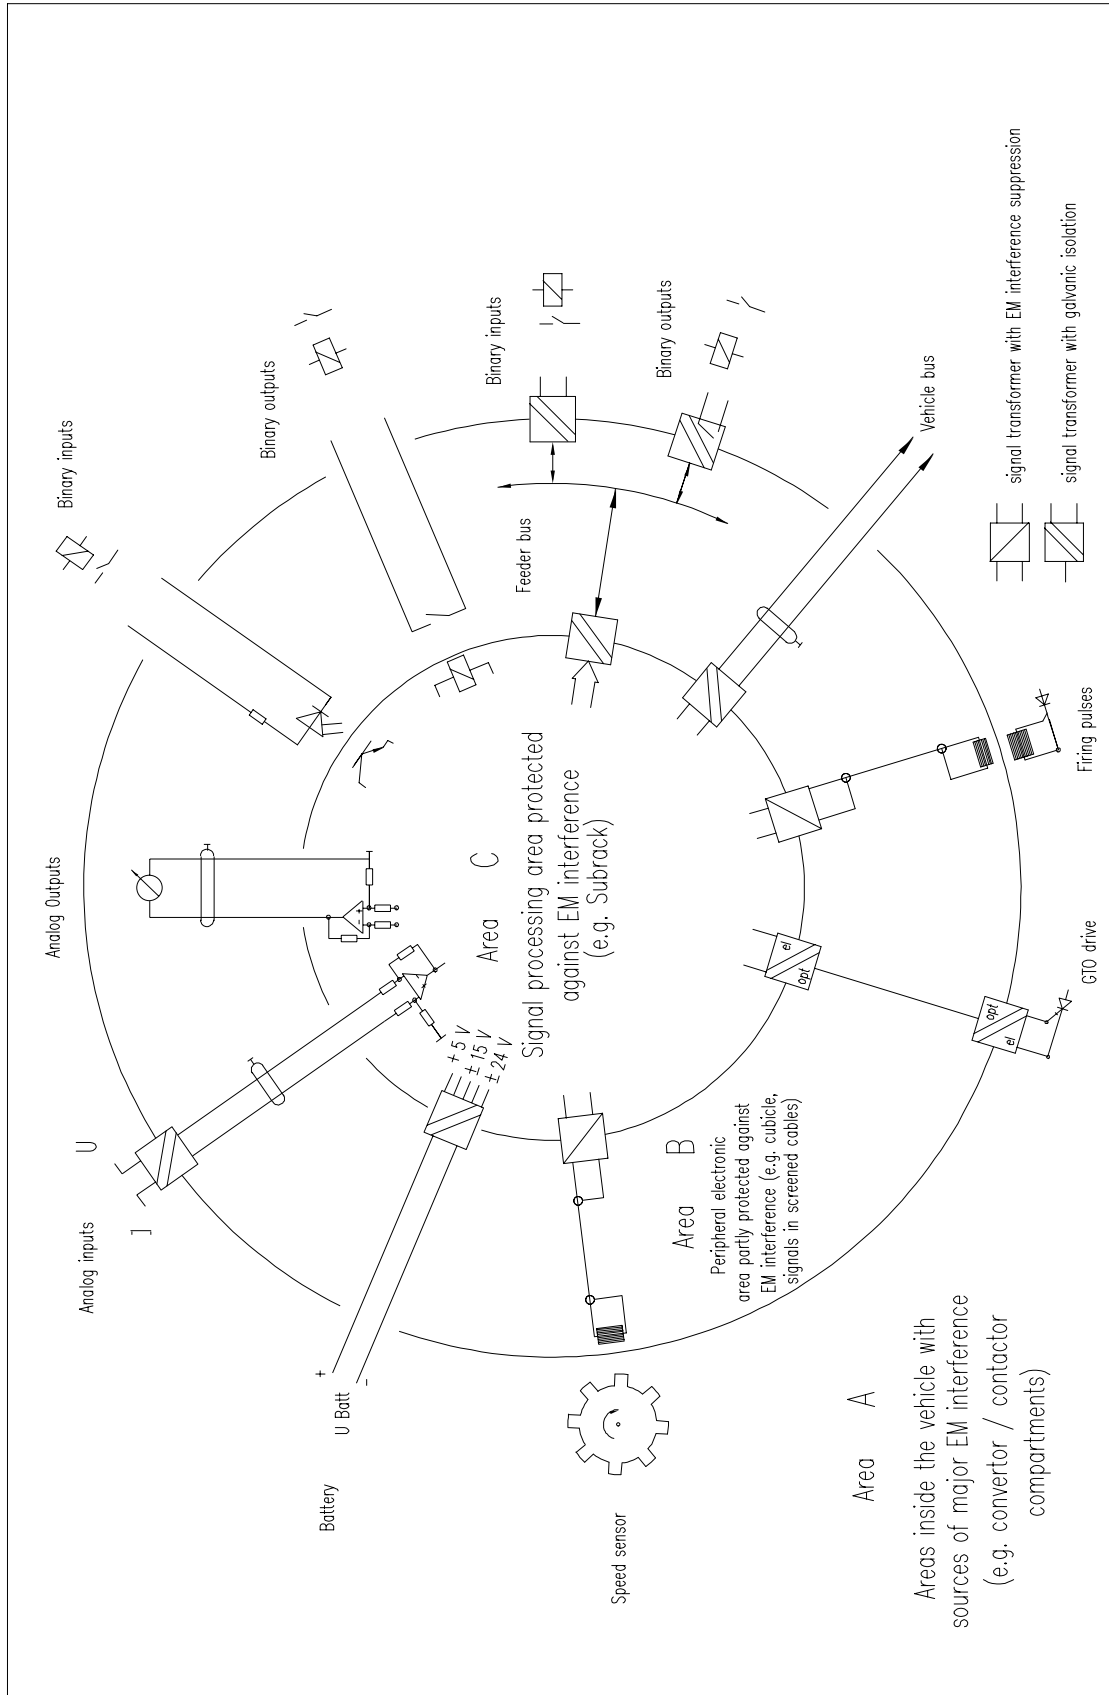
Area A
Areas inside the vehicle with sources of major EM interference (e.g. convertor / contactor compartments)

Area B
Peripheral electronic area partly protected against EM interference (e.g. cubicle, signals in screened cables)

Area C
Signal processing area protected against EM interference (e.g. Subrack)

Analog inputs
I
U

Analog Outputs

Binary inputs

Binary outputs

Binary inputs

Binary outputs

Feeder bus

Vehicle bus

Battery
U Batt
+
-

+5 V
±15 V
±24 V

Speed sensor

el
opt

opt
el

GTO drive

Firing pulses

signal transformer with EM interference suppression

signal transformer with galvanic isolation